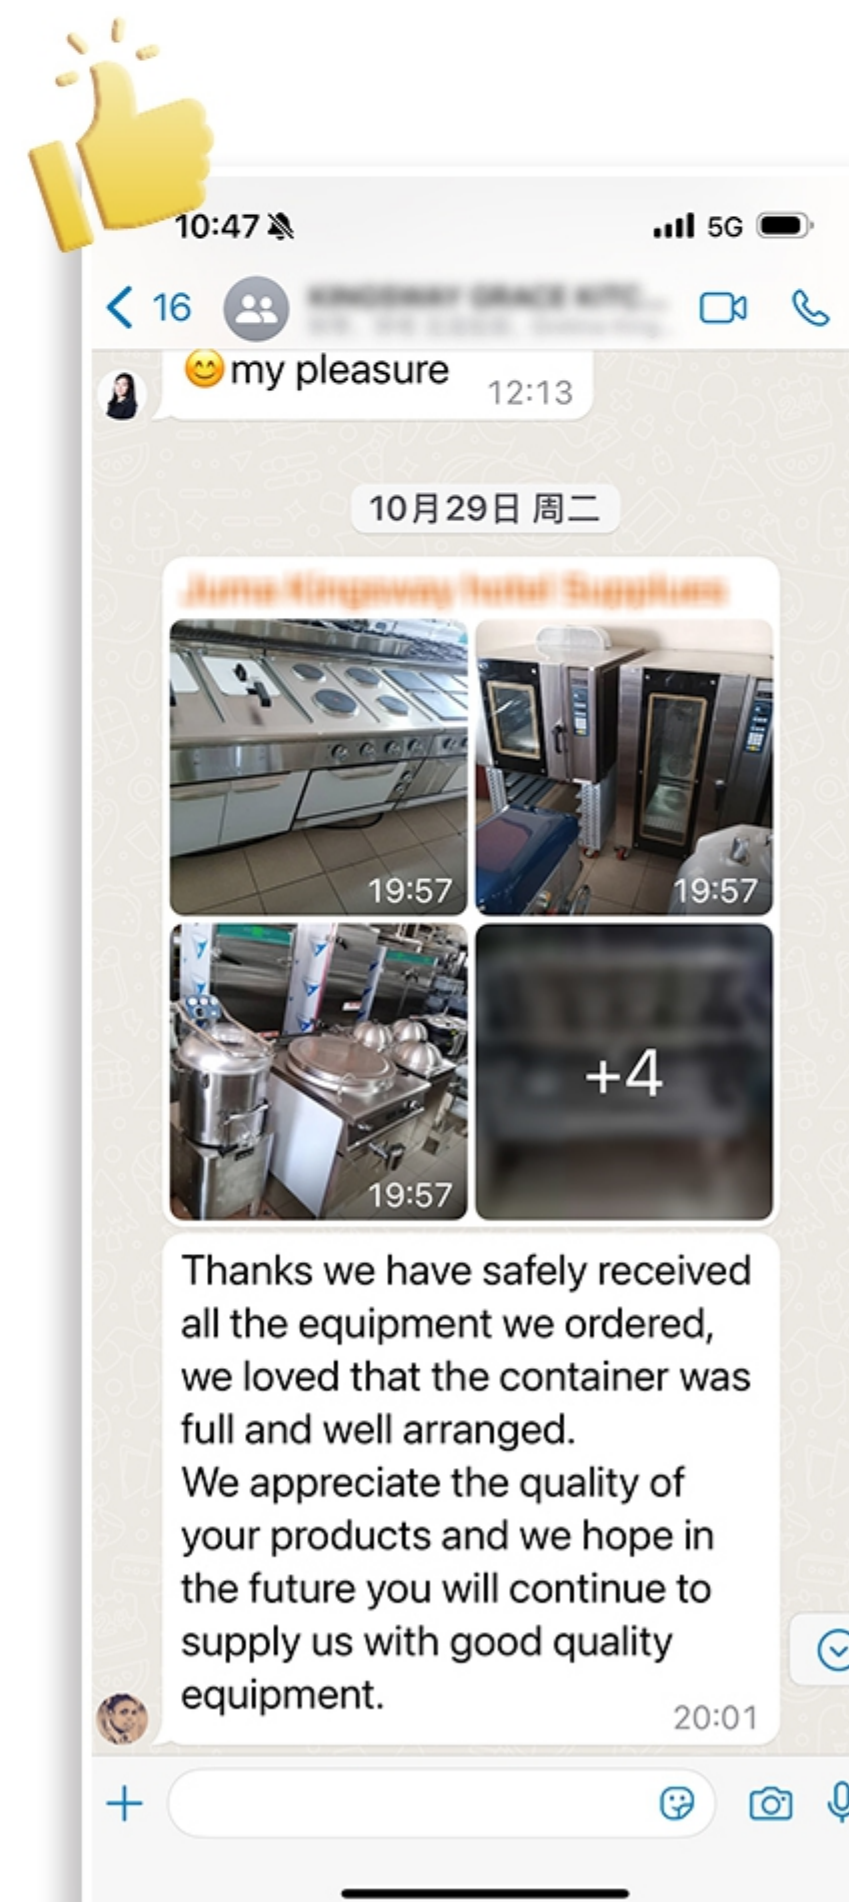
10:47

5G

16

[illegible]

my pleasure 12:13

10月29日 周二

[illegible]

19:57

19:57

19:57

+4

Thanks we have safely received all the equipment we ordered, we loved that the container was full and well arranged.
We appreciate the quality of your products and we hope in the future you will continue to supply us with good quality equipment. 20:01